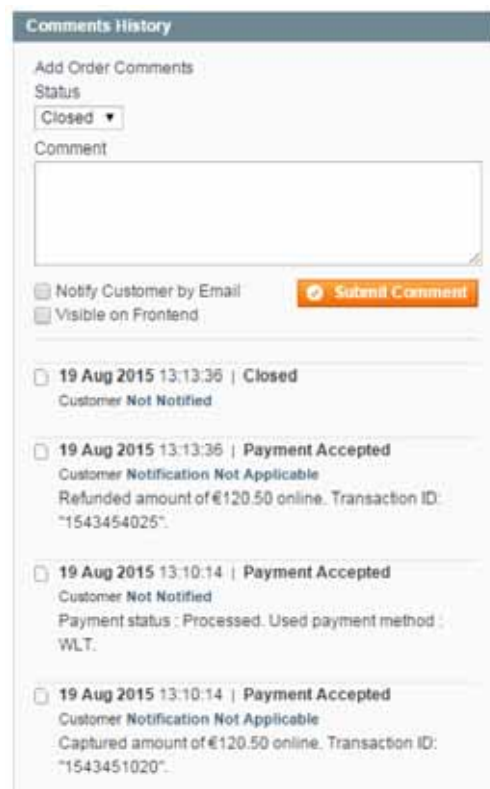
Comments History

Add Order Comments
Status
Closed ▾
Comment

Notify Customer by Email
Visible on Frontend
Submit Comment

19 Aug 2015 13:13:36 | Closed
Customer Not Notified

19 Aug 2015 13:13:36 | Payment Accepted
Customer Notification Not Applicable
Refunded amount of €120.50 online. Transaction ID: "1543454025".

19 Aug 2015 13:10:14 | Payment Accepted
Customer Not Notified
Payment status : Processed. Used payment method : WLT.

19 Aug 2015 13:10:14 | Payment Accepted
Customer Notification Not Applicable
Captured amount of €120.50 online. Transaction ID: "1543451020".